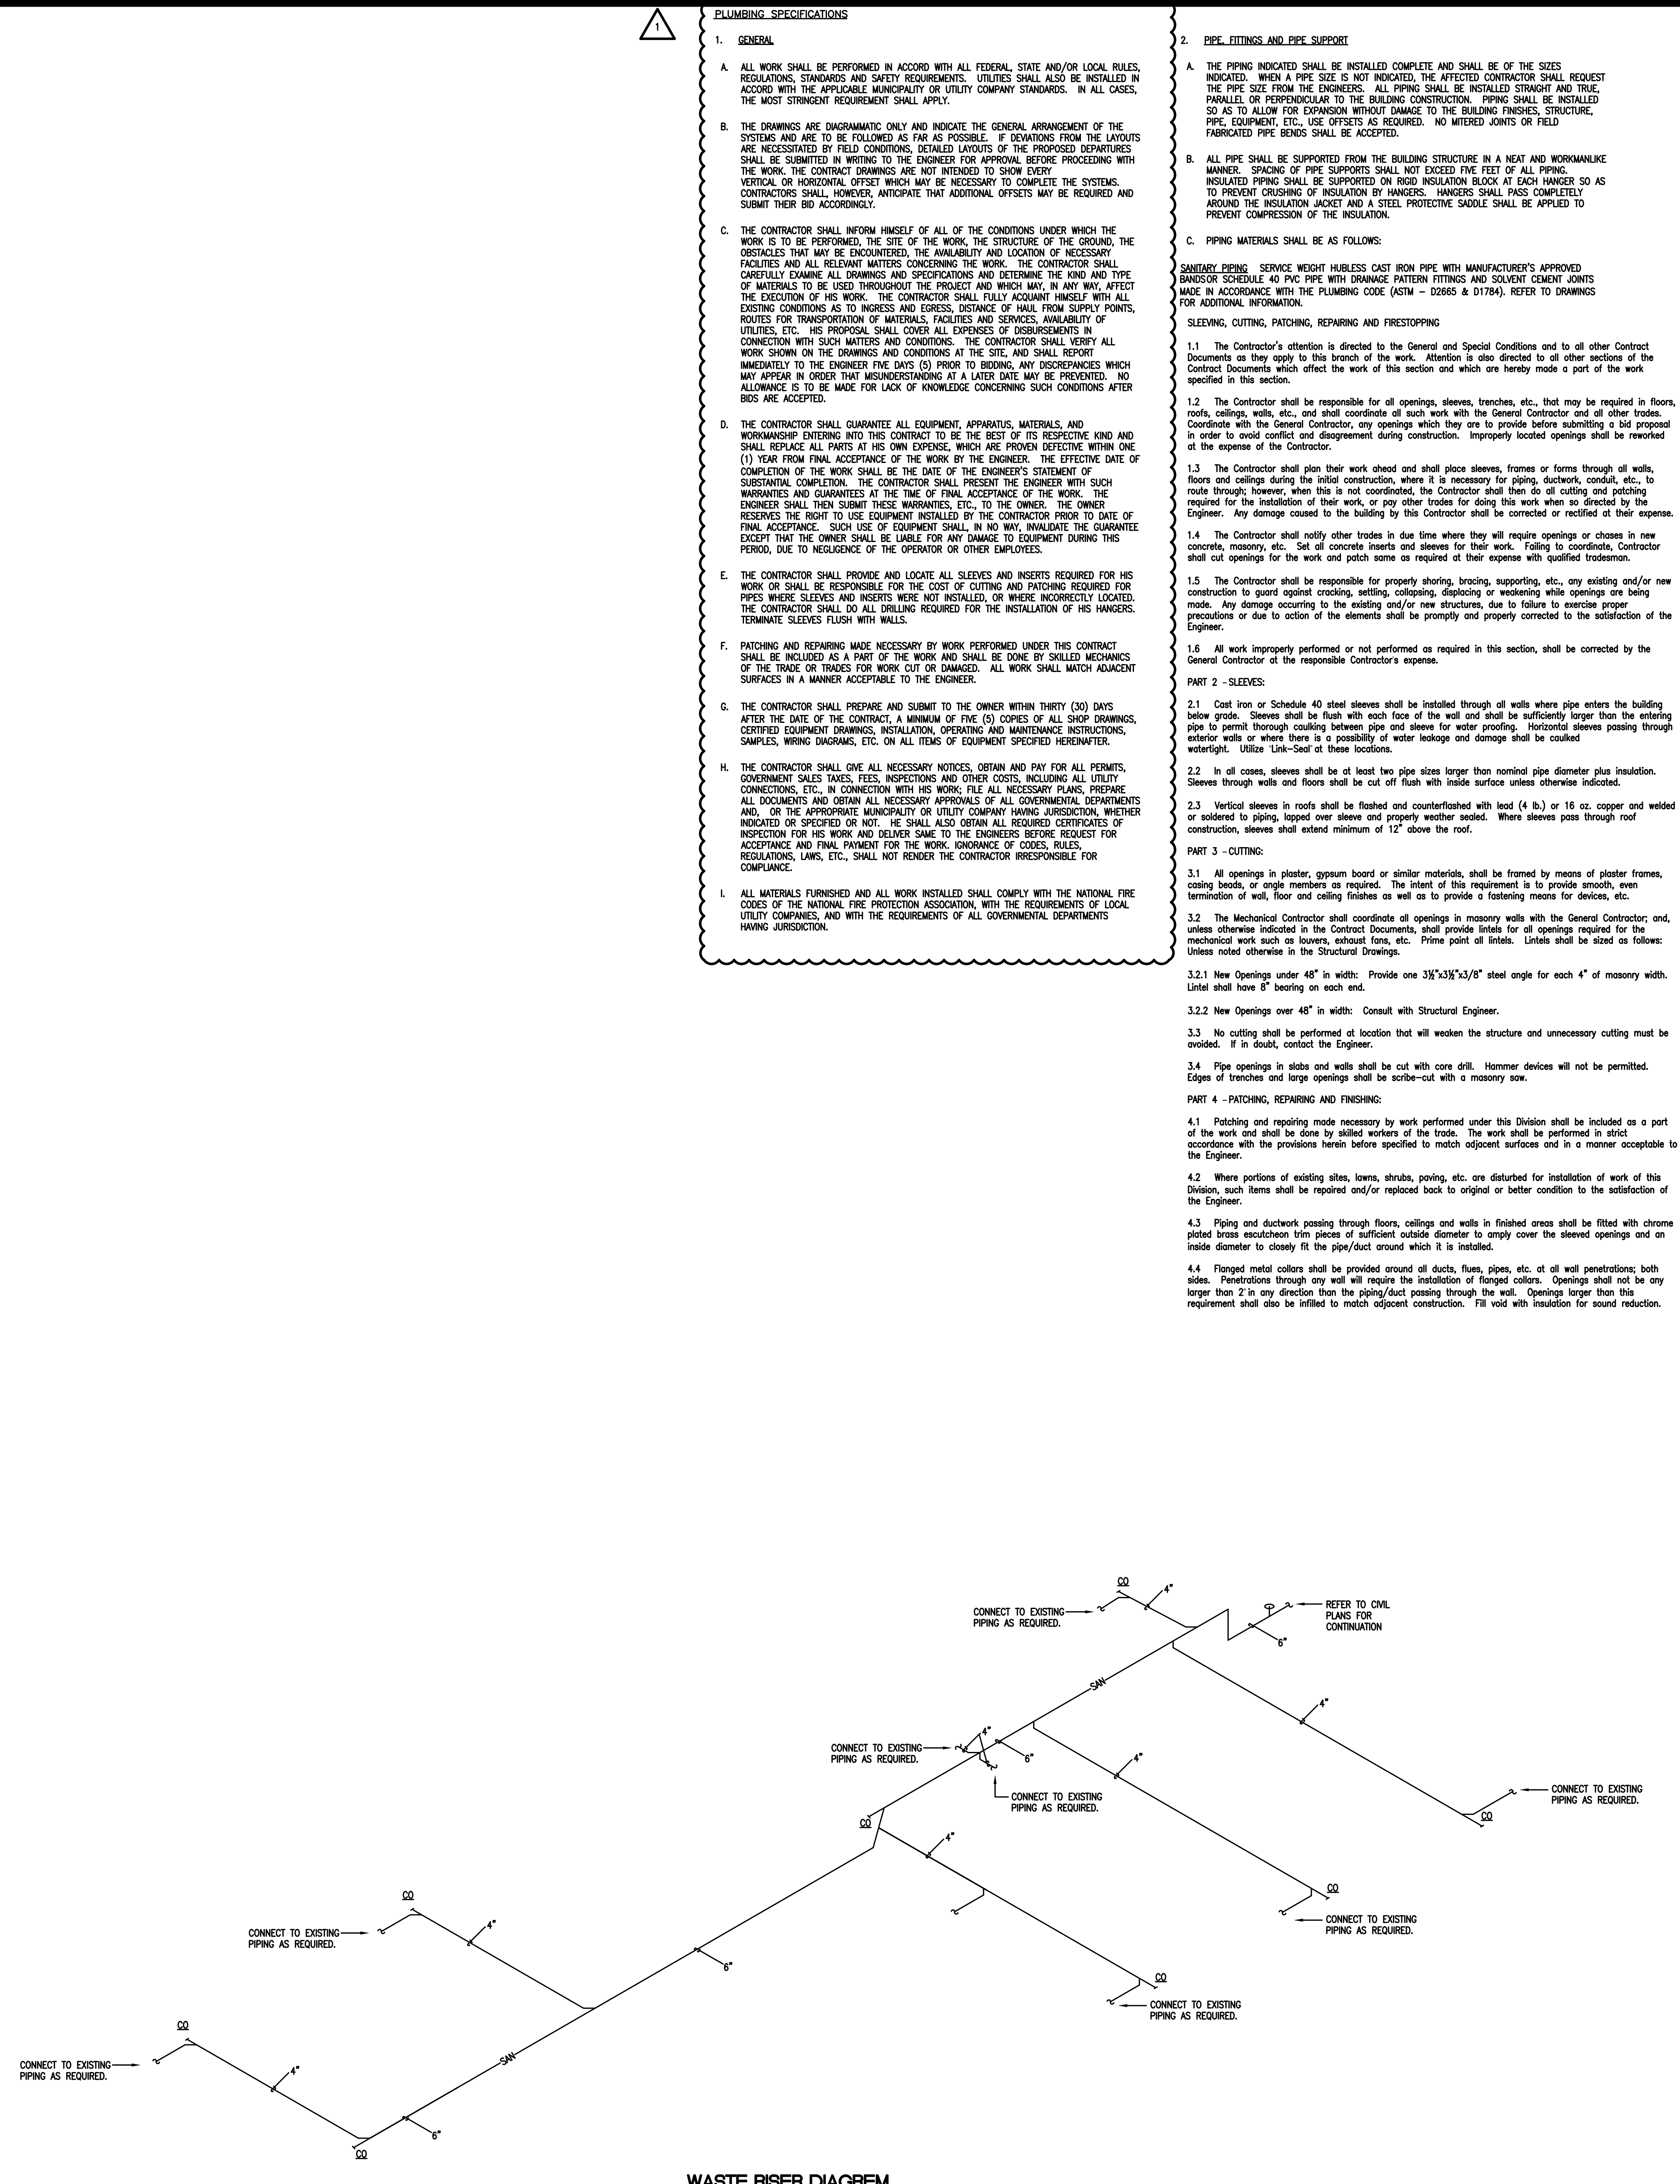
1

PLUMBING SPECIFICATIONS

1. GENERAL

A. ALL WORK SHALL BE PERFORMED IN ACCORD WITH ALL FEDERAL, STATE AND/OR LOCAL RULES, REGULATIONS, STANDARDS AND SAFETY REQUIREMENTS. UTILITIES SHALL ALSO BE INSTALLED IN ACCORD WITH THE APPLICABLE MUNICIPALITY OR UTILITY COMPANY STANDARDS. IN ALL CASES, THE MOST STRINGENT REQUIREMENT SHALL APPLY.

B. THE DRAWINGS ARE DIAGRAMMATIC ONLY AND INDICATE THE GENERAL ARRANGEMENT OF THE SYSTEMS AND ARE TO BE FOLLOWED AS FAR AS POSSIBLE. IF DEVIATIONS FROM THE LAYOUTS ARE NECESSITATED BY FIELD CONDITIONS, DETAILED LAYOUTS OF THE PROPOSED DEPARTURES SHALL BE SUBMITTED IN WRITING TO THE ENGINEER FOR APPROVAL BEFORE PROCEEDING WITH THE WORK. THE CONTRACT DRAWINGS ARE NOT INTENDED TO SHOW EVERY VERTICAL OR HORIZONTAL OFFSET WHICH MAY BE NECESSARY TO COMPLETE THE SYSTEMS. CONTRACTORS SHALL, HOWEVER, ANTICIPATE THAT ADDITIONAL OFFSETS MAY BE REQUIRED AND SUBMIT THEIR BID ACCORDINGLY.

C. THE CONTRACTOR SHALL INFORM HIMSELF OF ALL OF THE CONDITIONS UNDER WHICH THE WORK IS TO BE PERFORMED, THE SITE OF THE WORK, THE STRUCTURE OF THE GROUND, THE OBSTACLES THAT MAY BE ENCOUNTERED, THE AVAILABILITY AND LOCATION OF NECESSARY FACILITIES AND ALL RELEVANT MATTERS CONCERNING THE WORK. THE CONTRACTOR SHALL CAREFULLY EXAMINE ALL DRAWINGS AND SPECIFICATIONS AND DETERMINE THE KIND AND TYPE OF MATERIALS TO BE USED THROUGHOUT THE PROJECT AND WHICH MAY, IN ANY WAY, AFFECT THE EXECUTION OF HIS WORK. THE CONTRACTOR SHALL FULLY ACQUAINT HIMSELF WITH ALL EXISTING CONDITIONS AS TO INGRESS AND EGRESS, DISTANCE OF HAUL FROM SUPPLY POINTS, ROUTES FOR TRANSPORTATION OF MATERIALS, FACILITIES AND SERVICES, AVAILABILITY OF UTILITIES, ETC. HIS PROPOSAL SHALL COVER ALL EXPENSES OF DISBURSEMENTS IN CONNECTION WITH SUCH MATTERS AND CONDITIONS. THE CONTRACTOR SHALL VERIFY ALL WORK SHOWN ON THE DRAWINGS AND CONDITIONS AT THE SITE, AND SHALL REPORT IMMEDIATELY TO THE ENGINEER FIVE DAYS (5) PRIOR TO BIDDING, ANY DISCREPANCIES WHICH MAY APPEAR IN ORDER THAT MISUNDERSTANDING AT A LATER DATE MAY BE PREVENTED. NO ALLOWANCE IS TO BE MADE FOR LACK OF KNOWLEDGE CONCERNING SUCH CONDITIONS AFTER BIDS ARE ACCEPTED.

D. THE CONTRACTOR SHALL GUARANTEE ALL EQUIPMENT, APPARATUS, MATERIALS, AND WORKMANSHIP ENTERING INTO THIS CONTRACT TO BE THE BEST OF ITS RESPECTIVE KIND AND SHALL REPLACE ALL PARTS AT HIS OWN EXPENSE, WHICH ARE PROVEN DEFECTIVE WITHIN ONE (1) YEAR FROM FINAL ACCEPTANCE OF THE WORK BY THE ENGINEER. THE EFFECTIVE DATE OF COMPLETION OF THE WORK SHALL BE THE DATE OF THE ENGINEER'S STATEMENT OF SUBSTANTIAL COMPLETION. THE CONTRACTOR SHALL PRESENT THE ENGINEER WITH SUCH WARRANTIES AND GUARANTEES AT THE TIME OF FINAL ACCEPTANCE OF THE WORK. THE ENGINEER SHALL THEN SUBMIT THESE WARRANTIES, ETC., TO THE OWNER. THE OWNER RESERVES THE RIGHT TO USE EQUIPMENT INSTALLED BY THE CONTRACTOR PRIOR TO DATE OF FINAL ACCEPTANCE. SUCH USE OF EQUIPMENT SHALL, IN NO WAY, INVALIDATE THE GUARANTEE EXCEPT THAT THE OWNER SHALL BE LIABLE FOR ANY DAMAGE TO EQUIPMENT DURING THIS PERIOD, DUE TO NEGLIGENCE OF THE OPERATOR OR OTHER EMPLOYEES.

E. THE CONTRACTOR SHALL PROVIDE AND LOCATE ALL SLEEVES AND INSERTS REQUIRED FOR HIS WORK OR SHALL BE RESPONSIBLE FOR THE COST OF CUTTING AND PATCHING REQUIRED FOR PIPES WHERE SLEEVES AND INSERTS WERE NOT INSTALLED, OR WHERE INCORRECTLY LOCATED. THE CONTRACTOR SHALL DO ALL DRILLING REQUIRED FOR THE INSTALLATION OF HIS HANGERS. TERMINATE SLEEVES FLUSH WITH WALLS.

F. PATCHING AND REPAIRING MADE NECESSARY BY WORK PERFORMED UNDER THIS CONTRACT SHALL BE INCLUDED AS A PART OF THE WORK AND SHALL BE DONE BY SKILLED MECHANICS OF THE TRADE OR TRADES FOR WORK CUT OR DAMAGED. ALL WORK SHALL MATCH ADJACENT SURFACES IN A MANNER ACCEPTABLE TO THE ENGINEER.

G. THE CONTRACTOR SHALL PREPARE AND SUBMIT TO THE OWNER WITHIN THIRTY (30) DAYS AFTER THE DATE OF THE CONTRACT, A MINIMUM OF FIVE (5) COPIES OF ALL SHOP DRAWINGS, CERTIFIED EQUIPMENT DRAWINGS, INSTALLATION, OPERATING AND MAINTENANCE INSTRUCTIONS, SAMPLES, WIRING DIAGRAMS, ETC. ON ALL ITEMS OF EQUIPMENT SPECIFIED HEREINAFTER.

H. THE CONTRACTOR SHALL GIVE ALL NECESSARY NOTICES, OBTAIN AND PAY FOR ALL PERMITS, GOVERNMENT SALES TAXES, FEES, INSPECTIONS AND OTHER COSTS, INCLUDING ALL UTILITY CONNECTIONS, ETC., IN CONNECTION WITH HIS WORK; FILE ALL NECESSARY PLANS, PREPARE ALL DOCUMENTS AND OBTAIN ALL NECESSARY APPROVALS OF ALL GOVERNMENTAL DEPARTMENTS AND, OR THE APPROPRIATE MUNICIPALITY OR UTILITY COMPANY HAVING JURISDICTION, WHETHER INDICATED OR SPECIFIED OR NOT. HE SHALL ALSO OBTAIN ALL REQUIRED CERTIFICATES OF INSPECTION FOR HIS WORK AND DELIVER SAME TO THE ENGINEERS BEFORE REQUEST FOR ACCEPTANCE AND FINAL PAYMENT FOR THE WORK. IGNORANCE OF CODES, RULES, REGULATIONS, LAWS, ETC., SHALL NOT RENDER THE CONTRACTOR IRRESPONSIBLE FOR COMPLIANCE.

I. ALL MATERIALS FURNISHED AND ALL WORK INSTALLED SHALL COMPLY WITH THE NATIONAL FIRE CODES OF THE NATIONAL FIRE PROTECTION ASSOCIATION, WITH THE REQUIREMENTS OF LOCAL UTILITY COMPANIES, AND WITH THE REQUIREMENTS OF ALL GOVERNMENTAL DEPARTMENTS HAVING JURISDICTION.

2. PIPE, FITTINGS AND PIPE SUPPORT

A. THE PIPING INDICATED SHALL BE INSTALLED COMPLETE AND SHALL BE OF THE SIZES INDICATED. WHEN A PIPE SIZE IS NOT INDICATED, THE AFFECTED CONTRACTOR SHALL REQUEST THE PIPE SIZE FROM THE ENGINEERS. ALL PIPING SHALL BE INSTALLED STRAIGHT AND TRUE, PARALLEL OR PERPENDICULAR TO THE BUILDING CONSTRUCTION. PIPING SHALL BE INSTALLED SO AS TO ALLOW FOR EXPANSION WITHOUT DAMAGE TO THE BUILDING FINISHES, STRUCTURE, PIPE, EQUIPMENT, ETC., USE OFFSETS AS REQUIRED. NO MITERED JOINTS OR FIELD FABRICATED PIPE BENDS SHALL BE ACCEPTED.

B. ALL PIPE SHALL BE SUPPORTED FROM THE BUILDING STRUCTURE IN A NEAT AND WORKMANLIKE MANNER. SPACING OF PIPE SUPPORTS SHALL NOT EXCEED FIVE FEET OF ALL PIPING. INSULATED PIPING SHALL BE SUPPORTED ON RIGID INSULATION BLOCK AT EACH HANGER SO AS TO PREVENT CRUSHING OF INSULATION BY HANGERS. HANGERS SHALL PASS COMPLETELY AROUND THE INSULATION JACKET AND A STEEL PROTECTIVE SADDLE SHALL BE APPLIED TO PREVENT COMPRESSION OF THE INSULATION.

C. PIPING MATERIALS SHALL BE AS FOLLOWS:

SANITARY PIPING SERVICE WEIGHT HUBLESS CAST IRON PIPE WITH MANUFACTURER'S APPROVED BANDS OR SCHEDULE 40 PVC PIPE WITH DRAINAGE PATTERN FITTINGS AND SOLVENT CEMENT JOINTS MADE IN ACCORDANCE WITH THE PLUMBING CODE (ASTM – D2665 & D1784). REFER TO DRAWINGS FOR ADDITIONAL INFORMATION.

SLEEVING, CUTTING, PATCHING, REPAIRING AND FIRESTOPPING

1.1 The Contractor's attention is directed to the General and Special Conditions and to all other Contract Documents as they apply to this branch of the work. Attention is also directed to all other sections of the Contract Documents which affect the work of this section and which are hereby made a part of the work specified in this section.

1.2 The Contractor shall be responsible for all openings, sleeves, trenches, etc., that may be required in floors, roofs, ceilings, walls, etc., and shall coordinate all such work with the General Contractor and all other trades. Coordinate with the General Contractor, any openings which they are to provide before submitting a bid proposal in order to avoid conflict and disagreement during construction. Improperly located openings shall be reworked at the expense of the Contractor.

1.3 The Contractor shall plan their work ahead and shall place sleeves, frames or forms through all walls, floors and ceilings during the initial construction, where it is necessary for piping, ductwork, conduit, etc., to route through; however, when this is not coordinated, the Contractor shall then do all cutting and patching required for the installation of their work, or pay other trades for doing this work when so directed by the Engineer. Any damage caused to the building by this Contractor shall be corrected or rectified at their expense.

1.4 The Contractor shall notify other trades in due time where they will require openings or chases in new concrete, masonry, etc. Set all concrete inserts and sleeves for their work. Failing to coordinate, Contractor shall cut openings for the work and patch same as required at their expense with qualified tradesman.

1.5 The Contractor shall be responsible for properly shoring, bracing, supporting, etc., any existing and/or new construction to guard against cracking, settling, collapsing, displacing or weakening while openings are being made. Any damage occurring to the existing and/or new structures, due to failure to exercise proper precautions or due to action of the elements shall be promptly and properly corrected to the satisfaction of the Engineer.

1.6 All work improperly performed or not performed as required in this section, shall be corrected by the General Contractor at the responsible Contractor's expense.

PART 2 – SLEEVES:

2.1 Cast iron or Schedule 40 steel sleeves shall be installed through all walls where pipe enters the building below grade. Sleeves shall be flush with each face of the wall and shall be sufficiently larger than the entering pipe to permit thorough caulking between pipe and sleeve for water proofing. Horizontal sleeves passing through exterior walls or where there is a possibility of water leakage and damage shall be caulked watertight. Utilize "Link-Seal" at these locations.

2.2 In all cases, sleeves shall be at least two pipe sizes larger than nominal pipe diameter plus insulation. Sleeves through walls and floors shall be cut off flush with inside surface unless otherwise indicated.

2.3 Vertical sleeves in roofs shall be flashed and counterflashed with lead (4 lb.) or 16 oz. copper and welded or soldered to piping, lapped over sleeve and properly weather sealed. Where sleeves pass through roof construction, sleeves shall extend minimum of 12" above the roof.

PART 3 – CUTTING:

3.1 All openings in plaster, gypsum board or similar materials, shall be framed by means of plaster frames, casing beads, or angle members as required. The intent of this requirement is to provide smooth, even termination of wall, floor and ceiling finishes as well as to provide a fastening means for devices, etc.

3.2 The Mechanical Contractor shall coordinate all openings in masonry walls with the General Contractor; and, unless otherwise indicated in the Contract Documents, shall provide lintels for all openings required for the mechanical work such as louvers, exhaust fans, etc. Prime paint all lintels. Lintels shall be sized as follows: Unless noted otherwise in the Structural Drawings.

3.2.1 New Openings under 48" in width: Provide one 3½"x3½"x3/8" steel angle for each 4" of masonry width. Lintel shall have 8" bearing on each end.

3.2.2 New Openings over 48" in width: Consult with Structural Engineer.

3.3 No cutting shall be performed at location that will weaken the structure and unnecessary cutting must be avoided. If in doubt, contact the Engineer.

3.4 Pipe openings in slabs and walls shall be cut with core drill. Hammer devices will not be permitted. Edges of trenches and large openings shall be scribe-cut with a masonry saw.

PART 4 – PATCHING, REPAIRING AND FINISHING:

4.1 Patching and repairing made necessary by work performed under this Division shall be included as a part of the work and shall be done by skilled workers of the trade. The work shall be performed in strict accordance with the provisions herein before specified to match adjacent surfaces and in a manner acceptable to the Engineer.

4.2 Where portions of existing sites, lawns, shrubs, paving, etc. are disturbed for installation of work of this Division, such items shall be repaired and/or replaced back to original or better condition to the satisfaction of the Engineer.

4.3 Piping and ductwork passing through floors, ceilings and walls in finished areas shall be fitted with chrome plated brass escutcheon trim pieces of sufficient outside diameter to amply cover the sleeved openings and an inside diameter to closely fit the pipe/duct around which it is installed.

4.4 Flanged metal collars shall be provided around all ducts, flues, pipes, etc. at all wall penetrations; both sides. Penetrations through any wall will require the installation of flanged collars. Openings shall not be any larger than 2" in any direction than the piping/duct passing through the wall. Openings larger than this requirement shall also be infilled to match adjacent construction. Fill void with insulation for sound reduction.

CO
4"
CONNECT TO EXISTING PIPING AS REQUIRED.
REFER TO CIVIL PLANS FOR CONTINUATION
6"
SAN
4"
CONNECT TO EXISTING PIPING AS REQUIRED.
4"
6"
4"
CONNECT TO EXISTING PIPING AS REQUIRED.
CONNECT TO EXISTING PIPING AS REQUIRED.
CO
CO
4"
CO
CONNECT TO EXISTING PIPING AS REQUIRED.
CONNECT TO EXISTING PIPING AS REQUIRED.
4"
6"
CO
CONNECT TO EXISTING PIPING AS REQUIRED.
CO
CONNECT TO EXISTING PIPING AS REQUIRED.
4"
SAN
6"
CO

WASTE RISER DIAGREM